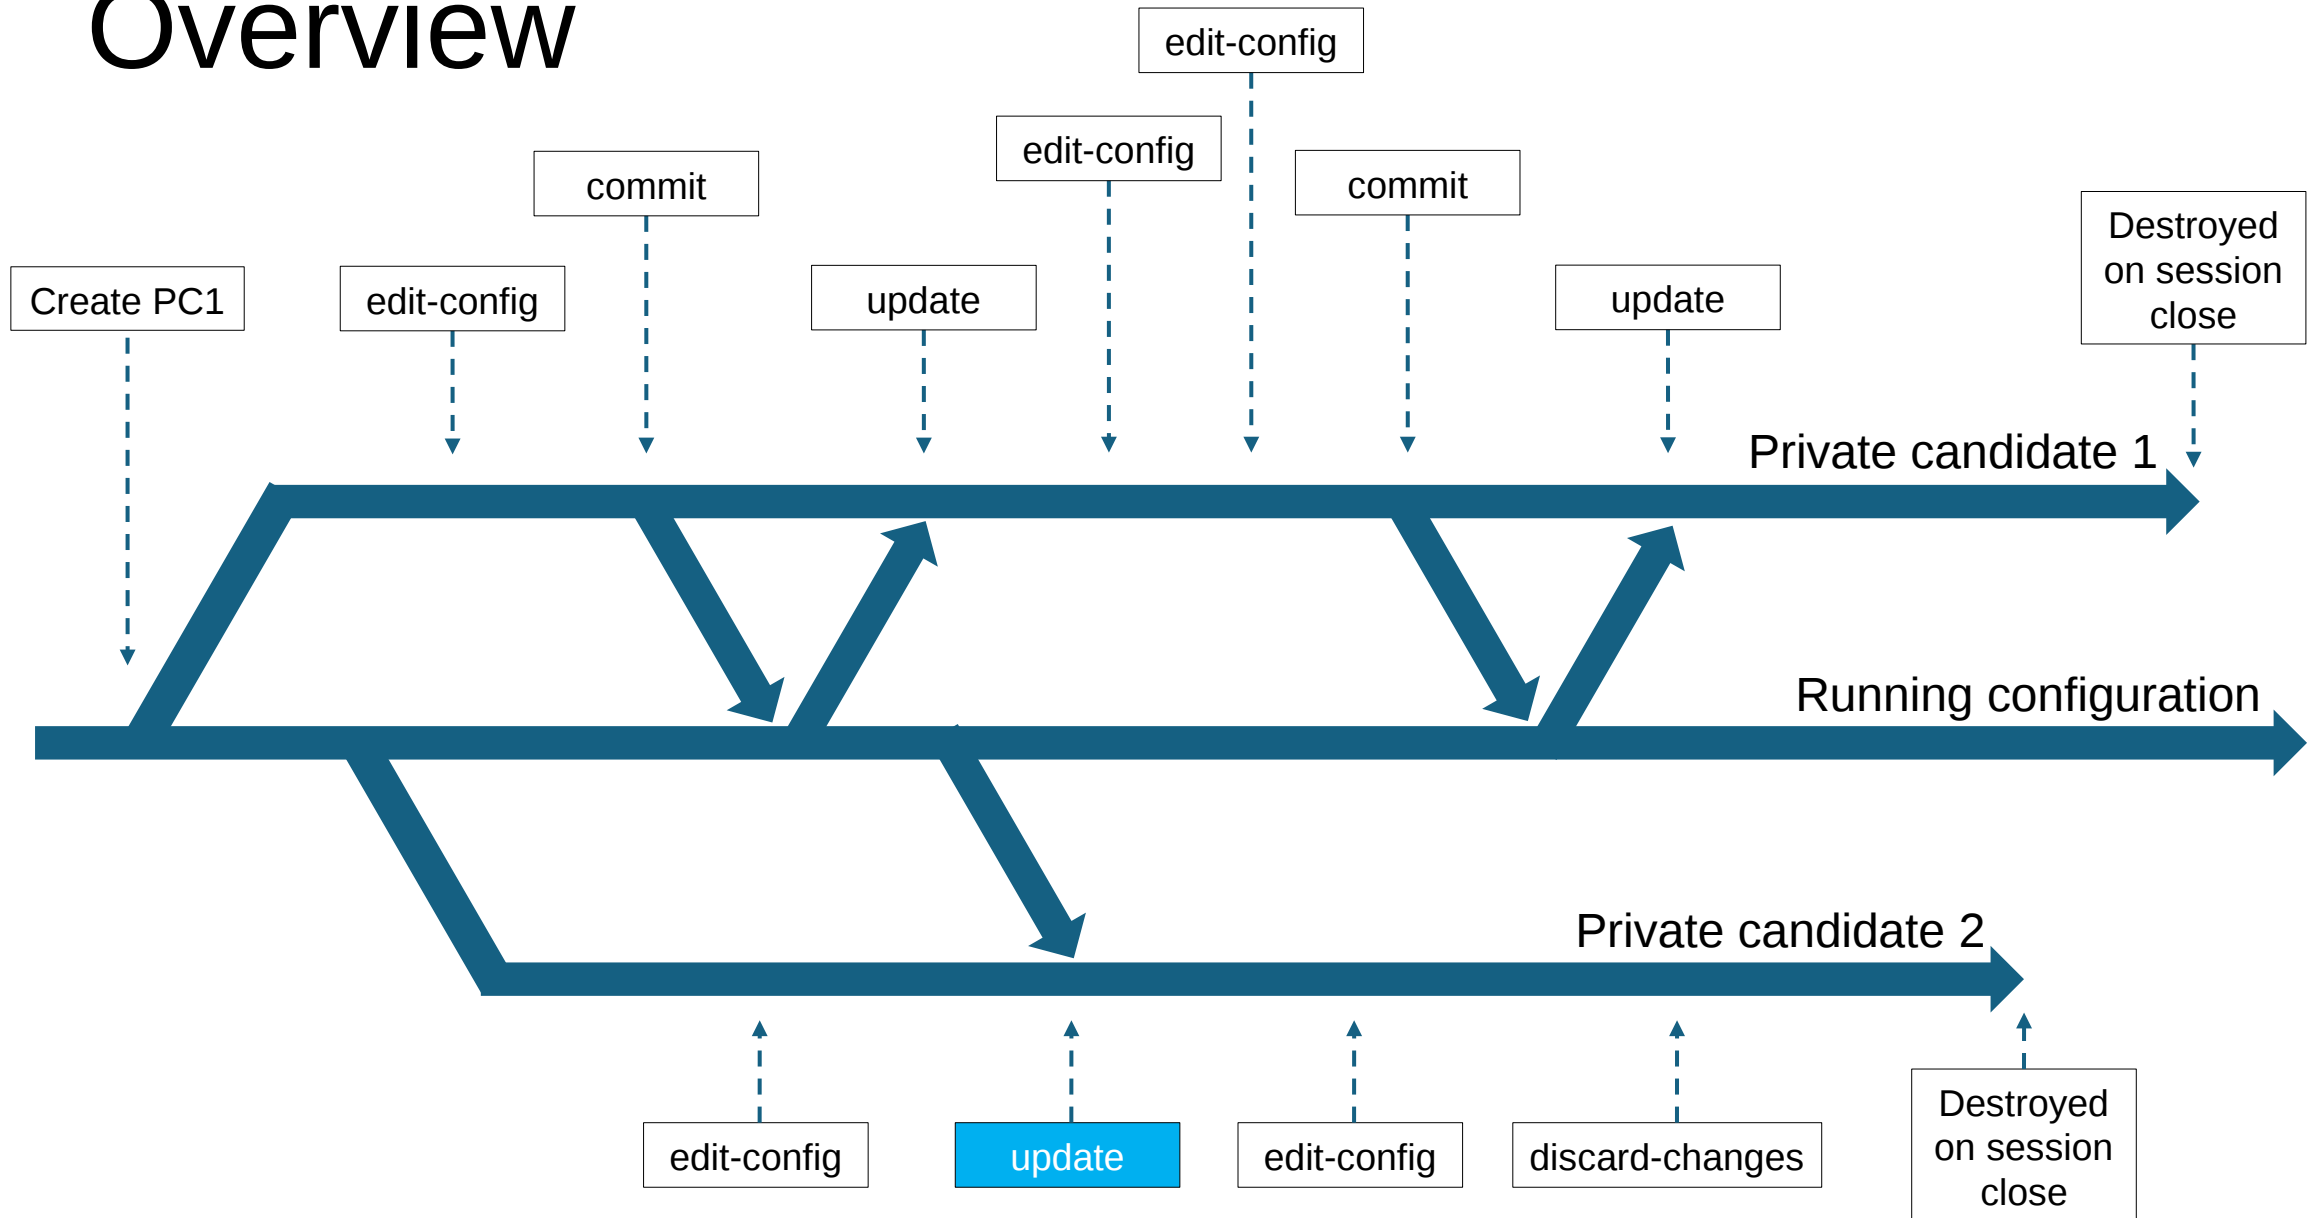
Overview

edit-config

edit-config

commit

commit

Destroyed on session close

Create PC1

edit-config

update

update

Private candidate 1

Running configuration

Private candidate 2

edit-config

update

edit-config

discard-changes

Destroyed on session close